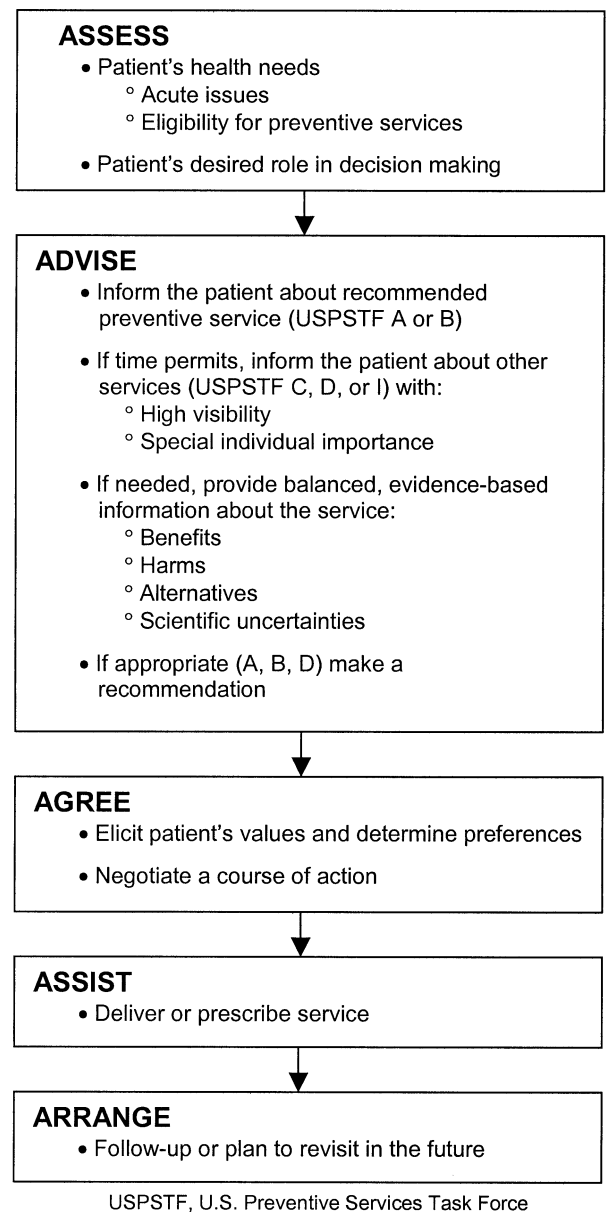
ASSESS

• Patient's health needs
  ° Acute issues
  ° Eligibility for preventive services

• Patient's desired role in decision making

ADVISE

• Inform the patient about recommended preventive service (USPSTF A or B)

• If time permits, inform the patient about other services (USPSTF C, D, or I) with:
  ° High visibility
  ° Special individual importance

• If needed, provide balanced, evidence-based information about the service:
  ° Benefits
  ° Harms
  ° Alternatives
  ° Scientific uncertainties

• If appropriate (A, B, D) make a recommendation

AGREE

• Elicit patient's values and determine preferences

• Negotiate a course of action

ASSIST

• Deliver or prescribe service

ARRANGE

• Follow-up or plan to revisit in the future

USPSTF, U.S. Preventive Services Task Force